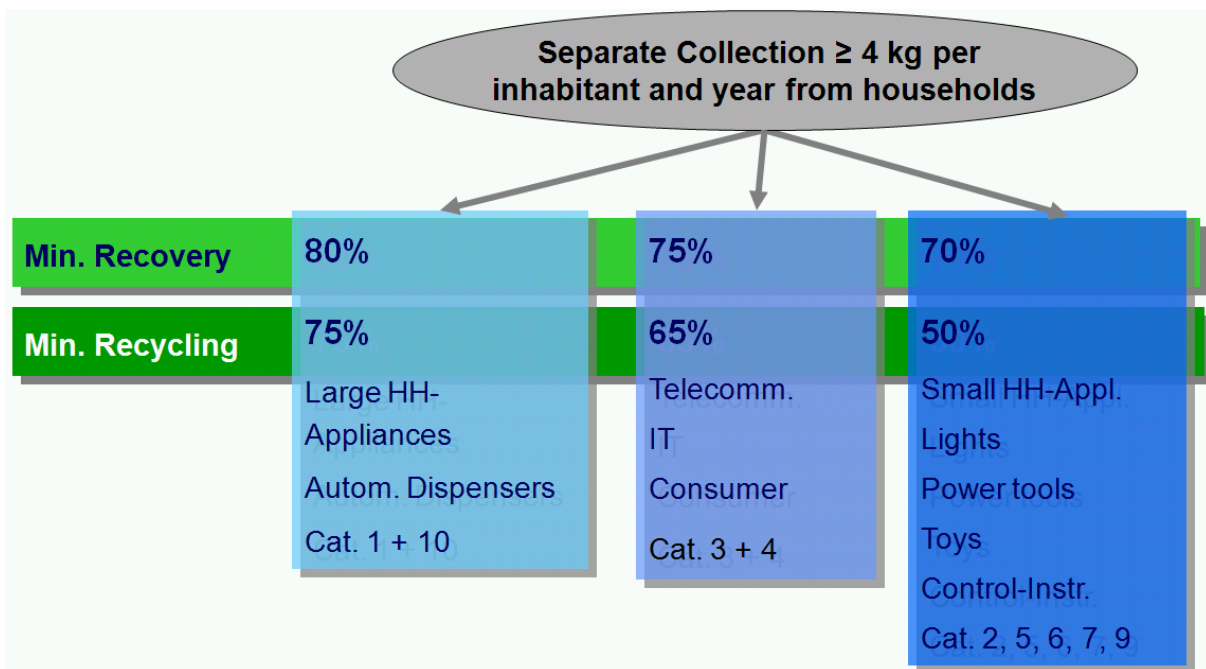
Separate Collection ≥ 4 kg per inhabitant and year from households

Min. Recovery

Min. Recycling

80%

75%

Large HH-Appliances

Autom. Dispensers

Cat. 1 + 10

75%

65%

Telecomm.

IT

Consumer

Cat. 3 + 4

70%

50%

Small HH-Appl.

Lights

Power tools

Toys

Control-Instr.

Cat. 2, 5, 6, 7, 9